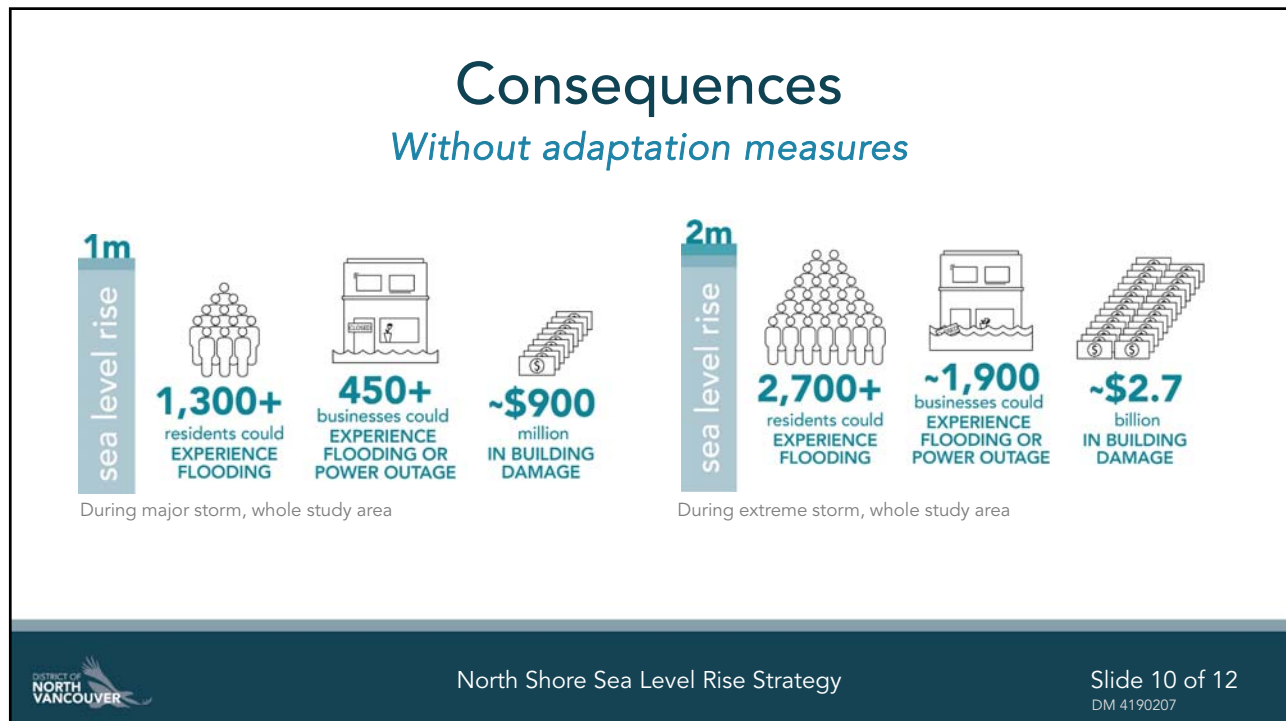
Consequences

Without adaptation measures

1m

sea level rise

CLOSED

1,300+ residents could EXPERIENCE FLOODING

450+ businesses could EXPERIENCE FLOODING OR POWER OUTAGE

~$900 million IN BUILDING DAMAGE

During major storm, whole study area

2m

sea level rise

2,700+ residents could EXPERIENCE FLOODING

~1,900 businesses could EXPERIENCE FLOODING OR POWER OUTAGE

~$2.7 billion IN BUILDING DAMAGE

During extreme storm, whole study area

DISTRICT OF NORTH VANCOUVER

North Shore Sea Level Rise Strategy

Slide 10 of 12
DM 4190207